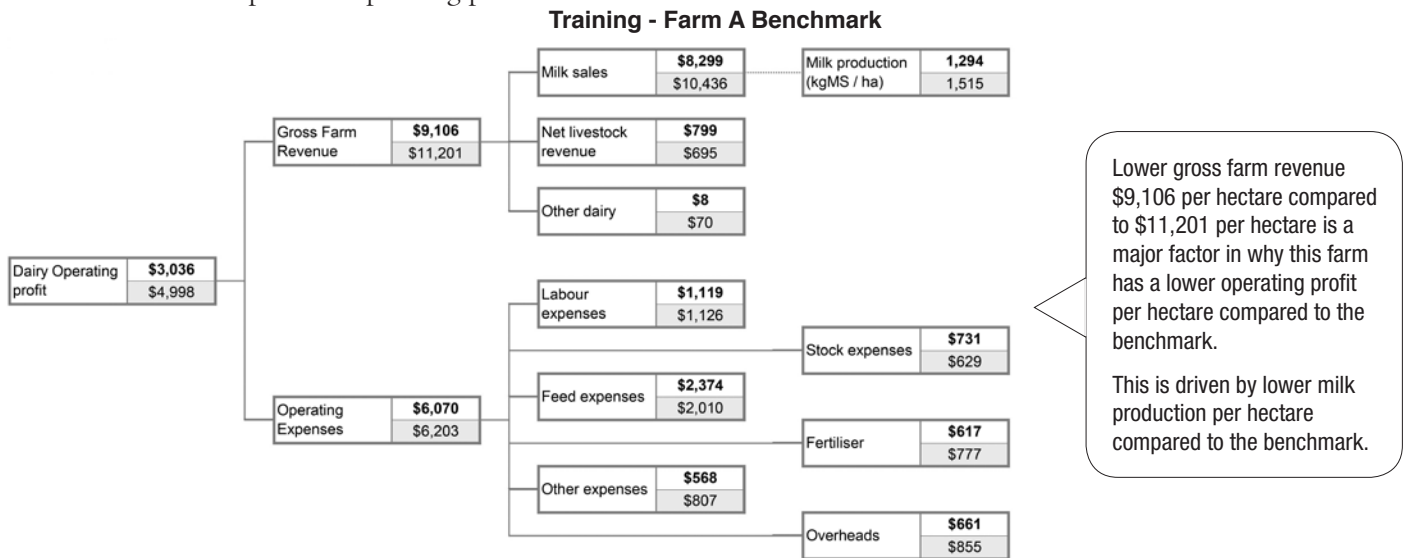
Training - Farm A Benchmark

Dairy Operating profit | $3,036 | $4,998

Gross Farm Revenue | $9,106 | $11,201

Milk sales | $8,299 | $10,436

Milk production (kgMS / ha) | 1,294 | 1,515

Net livestock revenue | $799 | $695

Other dairy | $8 | $70

Operating Expenses | $6,070 | $6,203

Labour expenses | $1,119 | $1,126

Stock expenses | $731 | $629

Feed expenses | $2,374 | $2,010

Fertiliser | $617 | $777

Other expenses | $568 | $807

Overheads | $661 | $855

Lower gross farm revenue $9,106 per hectare compared to $11,201 per hectare is a major factor in why this farm has a lower operating profit per hectare compared to the benchmark.

This is driven by lower milk production per hectare compared to the benchmark.